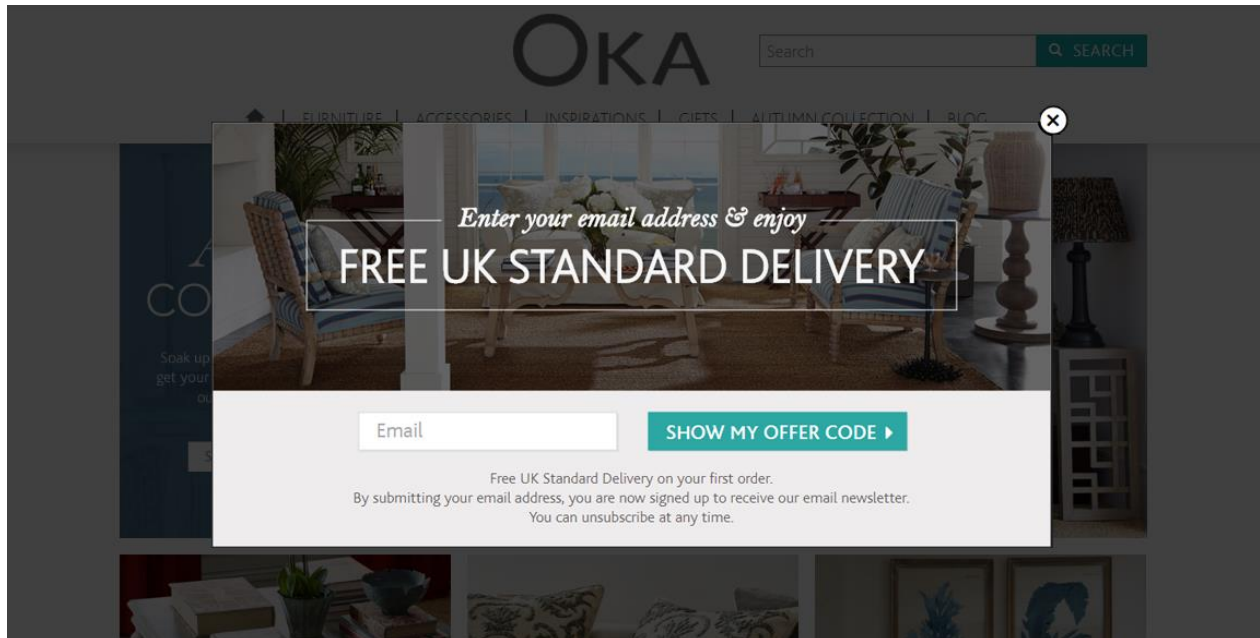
OKA

Search

SEARCH

FURNITURE | ACCESSORIES | INSPIRATIONS | GIFTS | AUTUMN COLLECTION | BLOG

×

Enter your email address & enjoy

FREE UK STANDARD DELIVERY

Email

SHOW MY OFFER CODE ▸

Free UK Standard Delivery on your first order.
By submitting your email address, you are now signed up to receive our email newsletter.
You can unsubscribe at any time.

A
CO

Soak up
get your
ou

S